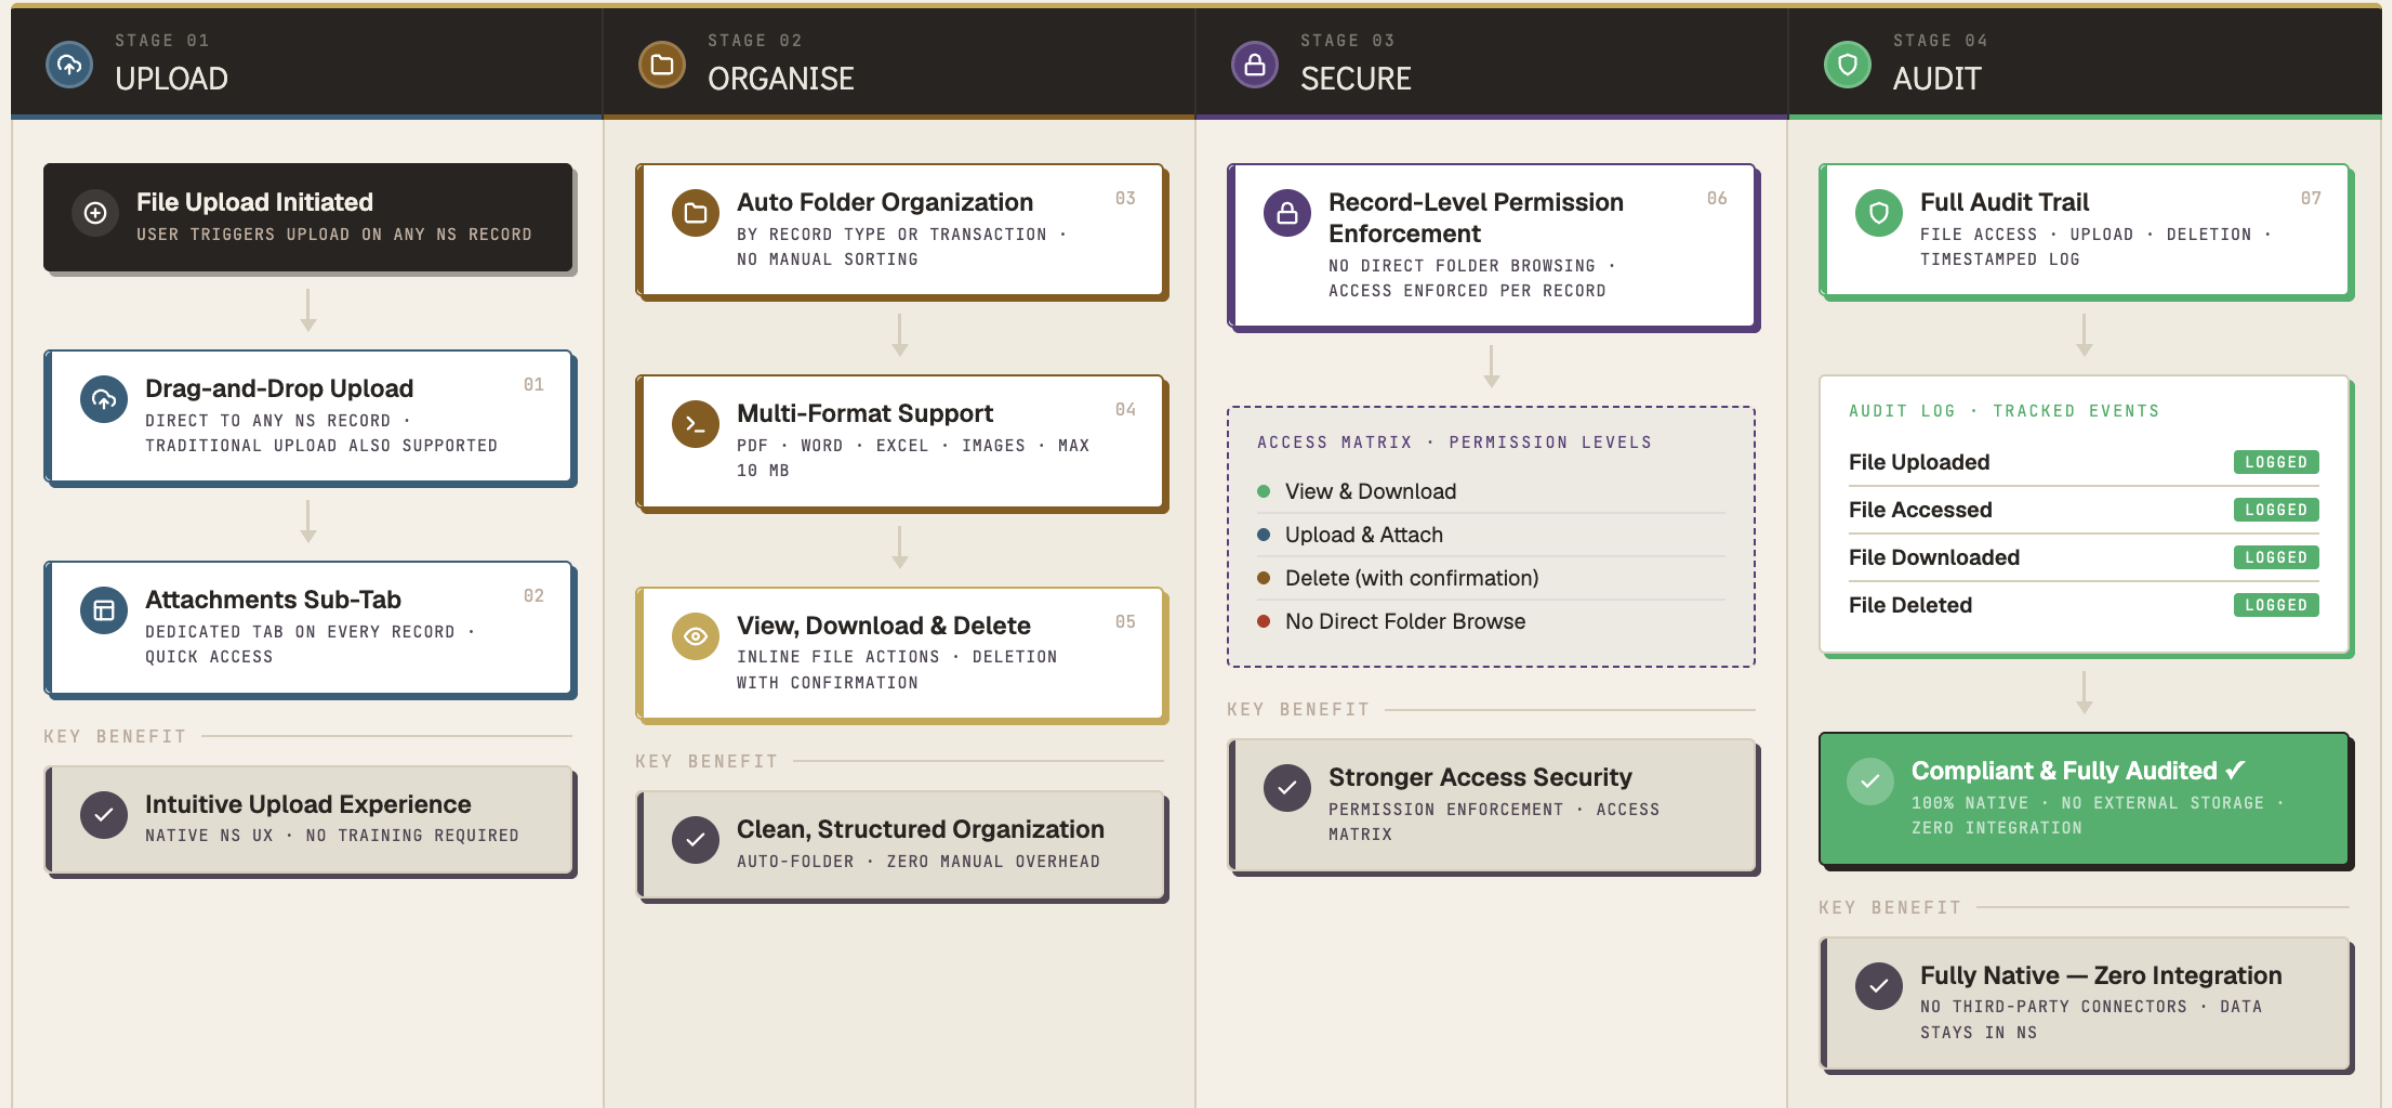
STAGE 01
UPLOAD

File Upload Initiated
USER TRIGGERS UPLOAD ON ANY NS RECORD

Drag-and-Drop Upload
01
DIRECT TO ANY NS RECORD · TRADITIONAL UPLOAD ALSO SUPPORTED

Attachments Sub-Tab
02
DEDICATED TAB ON EVERY RECORD · QUICK ACCESS

KEY BENEFIT

Intuitive Upload Experience
NATIVE NS UX · NO TRAINING REQUIRED

STAGE 02
ORGANISE

Auto Folder Organization
03
BY RECORD TYPE OR TRANSACTION · NO MANUAL SORTING

Multi-Format Support
04
PDF · WORD · EXCEL · IMAGES · MAX 10 MB

View, Download & Delete
05
INLINE FILE ACTIONS · DELETION WITH CONFIRMATION

KEY BENEFIT

Clean, Structured Organization
AUTO-FOLDER · ZERO MANUAL OVERHEAD

STAGE 03
SECURE

Record-Level Permission Enforcement
06
NO DIRECT FOLDER BROWSING · ACCESS ENFORCED PER RECORD

ACCESS MATRIX · PERMISSION LEVELS
View & Download
Upload & Attach
Delete (with confirmation)
No Direct Folder Browse

KEY BENEFIT

Stronger Access Security
PERMISSION ENFORCEMENT · ACCESS MATRIX

STAGE 04
AUDIT

Full Audit Trail
07
FILE ACCESS · UPLOAD · DELETION · TIMESTAMPED LOG

AUDIT LOG · TRACKED EVENTS
| | |
|---|---|
| File Uploaded | LOGGED |
| File Accessed | LOGGED |
| File Downloaded | LOGGED |
| File Deleted | LOGGED |

Compliant & Fully Audited ✓
100% NATIVE · NO EXTERNAL STORAGE · ZERO INTEGRATION

KEY BENEFIT

Fully Native — Zero Integration
NO THIRD-PARTY CONNECTORS · DATA STAYS IN NS